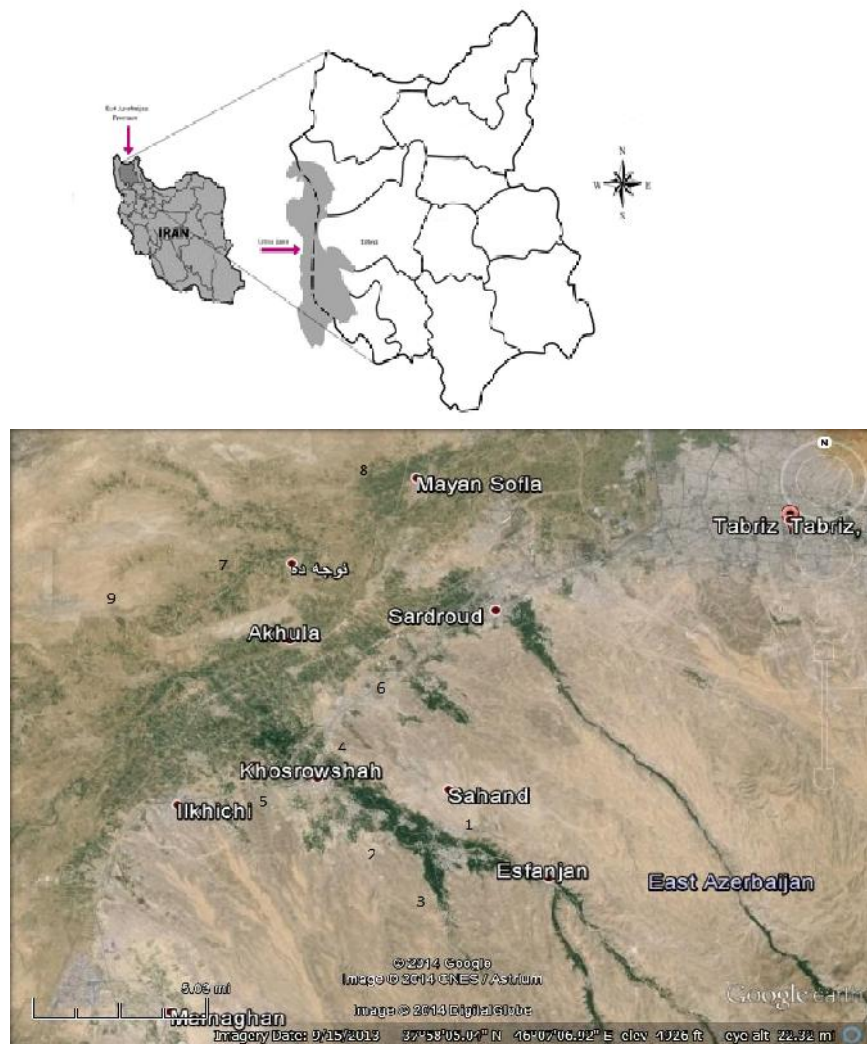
East Azarbaijan Province

IRAN

Urmia Lake

Tabriz

N
W E
S

8
Mayan Sofla
Tabriz Tabriz,
7
قوجه دد
9
Sardroud
Akhula
6
4
Khosrowshah
Ilkhichi 5
Sahand
1
2
Esfanjan
East Azerbaijan
3
© 2014 Google
Image © 2014 CNES / Astrium
5.03 mi
Image © 2014 DigitalGlobe
Mamaghan
Google earth
Imagery Date: 9/15/2013 37°58'05.07" N 46°07'06.92" E elev 4326 ft eye alt 22.32 mi